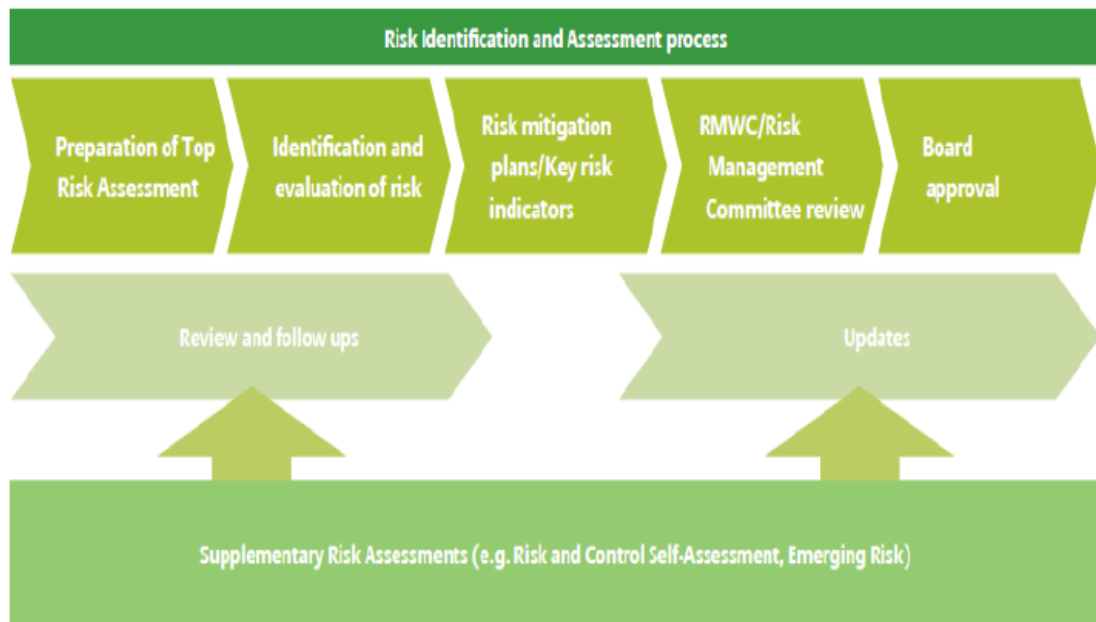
Risk Identification and Assessment process

Preparation of Top Risk Assessment

Identification and evaluation of risk

Risk mitigation plans/Key risk indicators

RMWC/Risk Management Committee review

Board approval

Review and follow ups

Updates

Supplementary Risk Assessments (e.g. Risk and Control Self-Assessment, Emerging Risk)